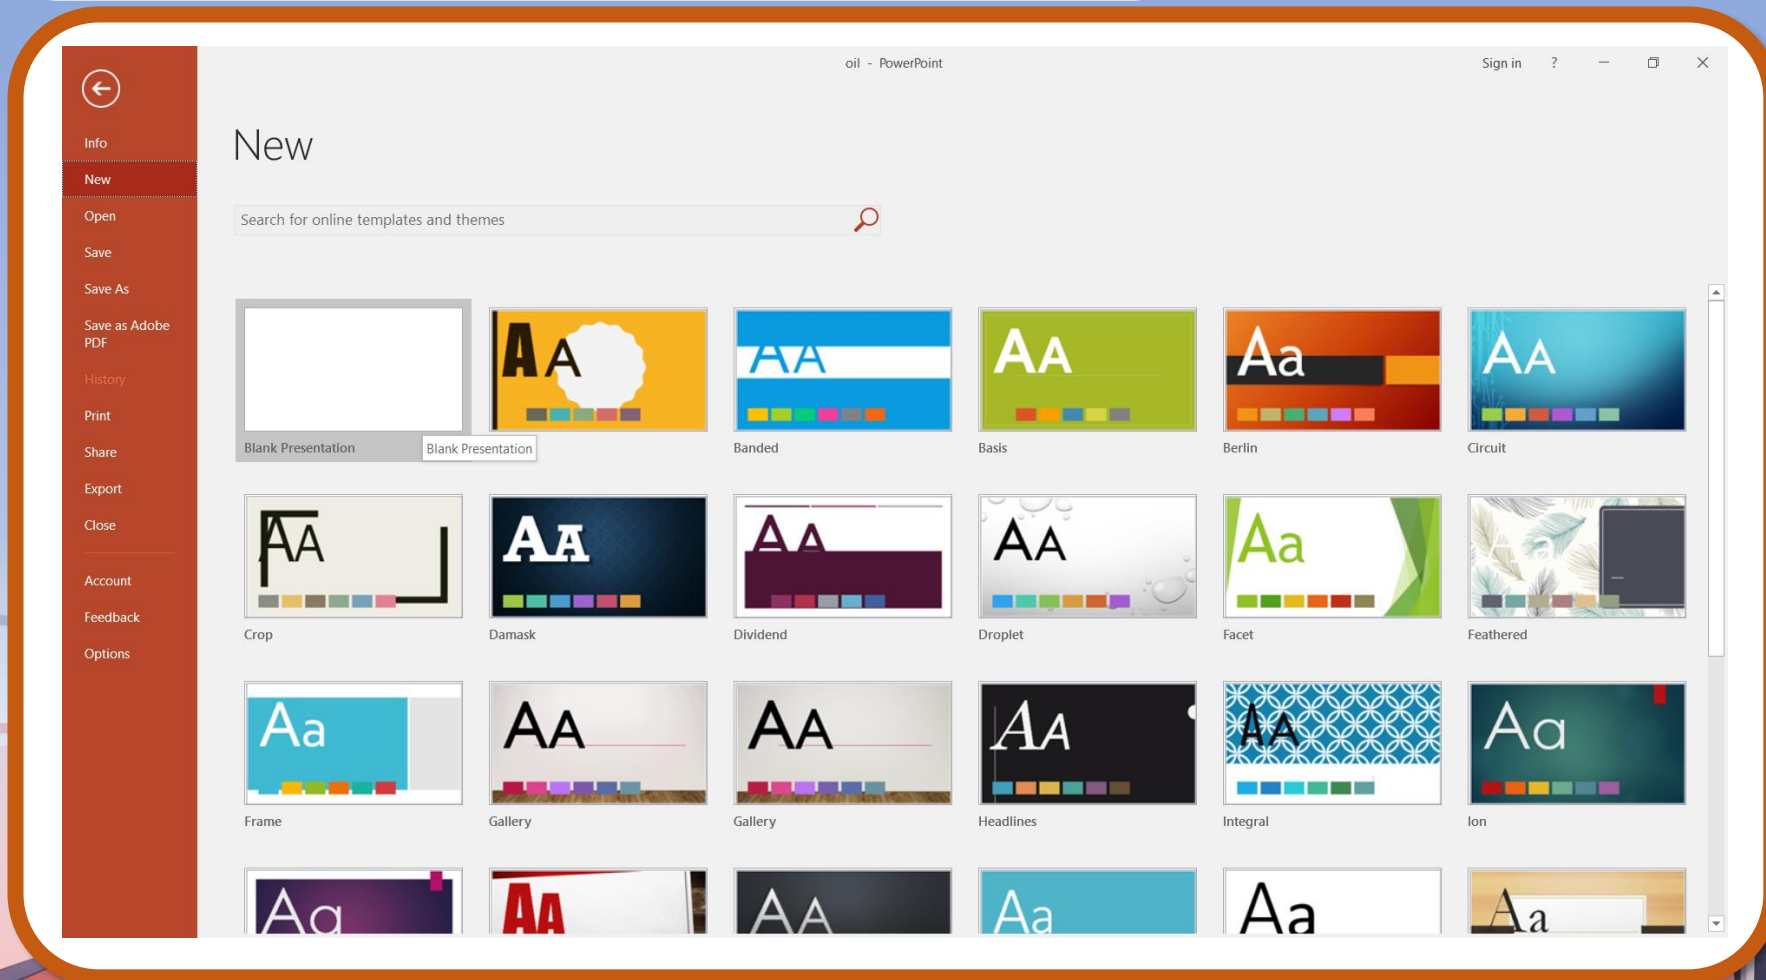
oil - PowerPoint

Sign in ?

Info
New
Open
Save
Save As
Save as Adobe PDF
History
Print
Share
Export
Close
Account
Feedback
Options

New

Search for online templates and themes

Blank Presentation
Blank Presentation
AA
AA
Banded
AA
Basis
Aa
Berlin
AA
Circuit
AA
Crop
AA
Damask
AA
Dividend
AA
Droplet
Aa
Facet
Aa
Feathered
Aa
Frame
AA
Gallery
AA
Gallery
AA
Headlines
AA
Integral
Aa
Ion
Aa
AA
AA
Aa
Aa
Aa